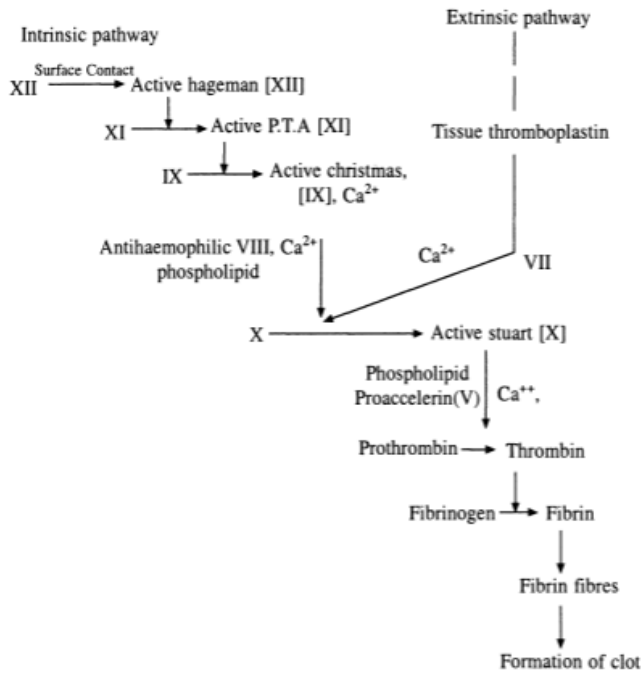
Extrinsic pathway

Intrinsic pathway

XII Surface Contact Active hageman [XII]

XI Active P.T.A [XI]

IX Active christmas, [IX], $Ca^{2+}$

Tissue thromboplastin

Antihaemophilic VIII, $Ca^{2+}$ phospholipid

$Ca^{2+}$

VII

X

Active stuart [X]

Phospholipid Proaccelerin(V)

$Ca^{++}$,

Prothrombin

Thrombin

Fibrinogen

Fibrin

Fibrin fibres

Formation of clot